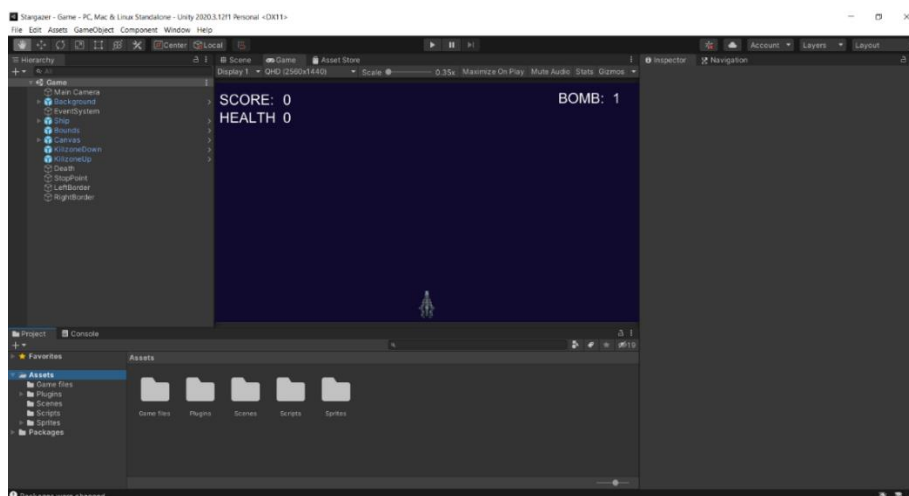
Stargazer - Game - PC, Mac & Linux Standalone - Unity 2020.3.12f1 Personal <DX11>
File Edit Assets GameObject Component Window Help

Center Local

Account Layers Layout

Hierarchy
Game
Main Camera
Background
EventSystem
Ship
Bounds
Canvas
KillzoneDown
KillzoneUp
Death
StopPoint
LeftBorder
RightBorder

Scene Game Asset Store
Display 1 QHD (2560x1440) Scale 0.35x Maximize On Play Mute Audio Stats Gizmos

SCORE: 0
HEALTH 0
BOMB: 1

Inspector Navigation

Project Console
Favorites
Assets
Assets
Game files
Plugins
Scenes
Scripts
Sprites
Packages

Game files Plugins Scenes Scripts Sprites

19

Packages were changed